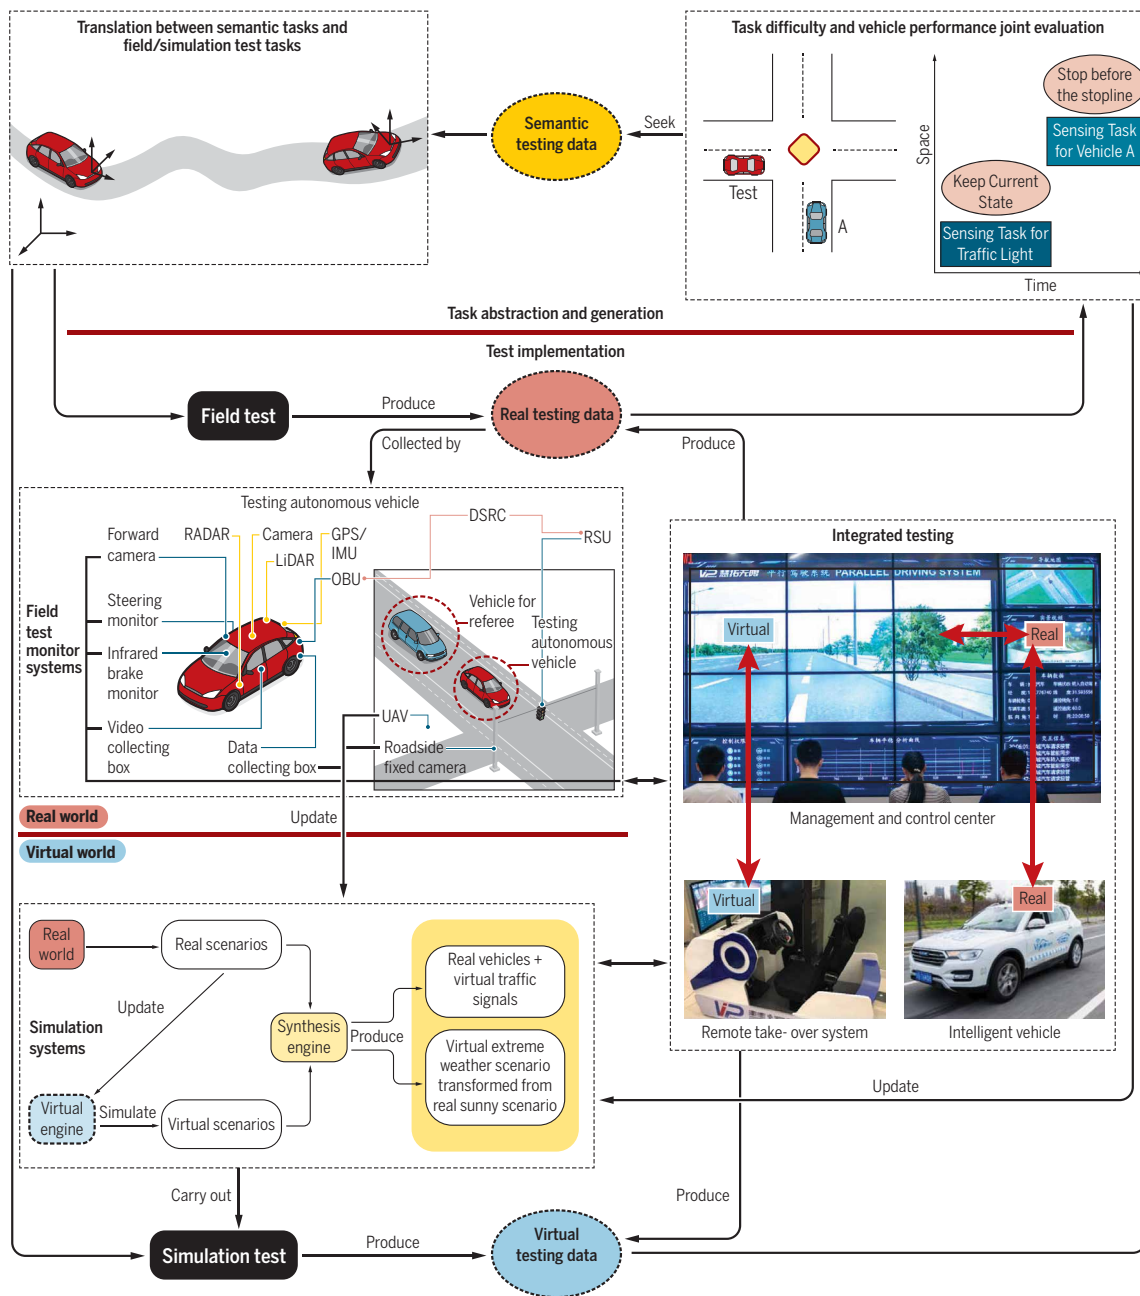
Translation between semantic tasks and field/simulation test tasks

Semantic testing data

Seek

Task difficulty and vehicle performance joint evaluation

Test

A

Space

Stop before the stopline

Sensing Task for Vehicle A

Keep Current State

Sensing Task for Traffic Light

Time

Task abstraction and generation

Test implementation

Field test

Produce

Real testing data

Collected by

Produce

Testing autonomous vehicle

Forward camera

RADAR

Camera

LiDAR

GPS/ IMU

OBU

DSRC

RSU

Field test monitor systems

Steering monitor

Infrared brake monitor

Video collecting box

Data collecting box

Vehicle for referee

Testing autonomous vehicle

UAV

Roadside fixed camera

Integrated testing

PARALLEL DRIVING SYSTEM

Virtual

Real

Management and control center

Real world

Update

Virtual world

Real world

Real scenarios

Update

Simulation systems

Synthesis engine

Produce

Real vehicles + virtual traffic signals

Virtual extreme weather scenario transformed from real sunny scenario

Virtual engine

Simulate

Virtual scenarios

Virtual

Remote take- over system

Real

Intelligent vehicle

Update

Carry out

Produce

Simulation test

Produce

Virtual testing data